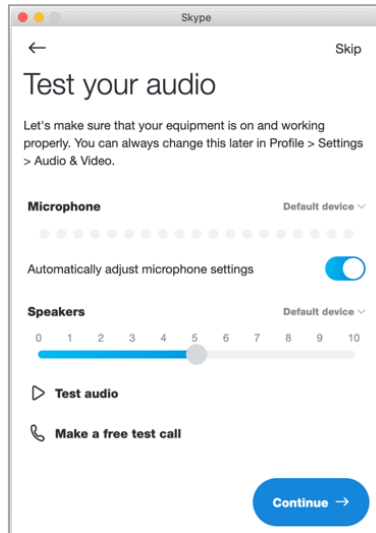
Skype

←

Skip

Test your audio

Let's make sure that your equipment is on and working properly. You can always change this later in Profile > Settings > Audio & Video.

Microphone

Default device

Automatically adjust microphone settings

Speakers

Default device

0 1 2 3 4 5 6 7 8 9 10

Test audio

Make a free test call

Continue →